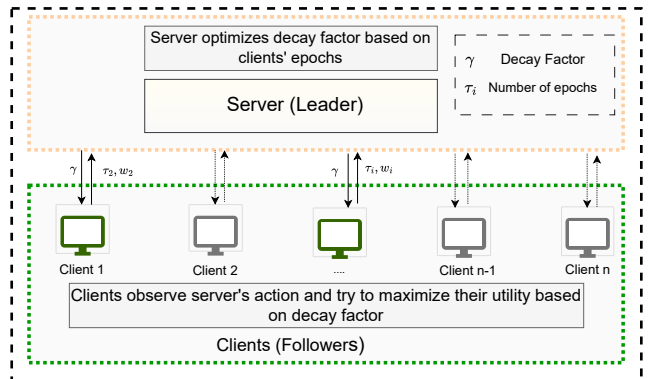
Server optimizes decay factor based on clients' epochs

$\gamma$ Decay Factor

$\tau_i$ Number of epochs

Server (Leader)

$\gamma$

$\tau_2, w_2$

$\gamma$

$\tau_i, w_i$

Client 1

Client 2

....

Client n-1

Client n

Clients observe server's action and try to maximize their utility based on decay factor

Clients (Followers)